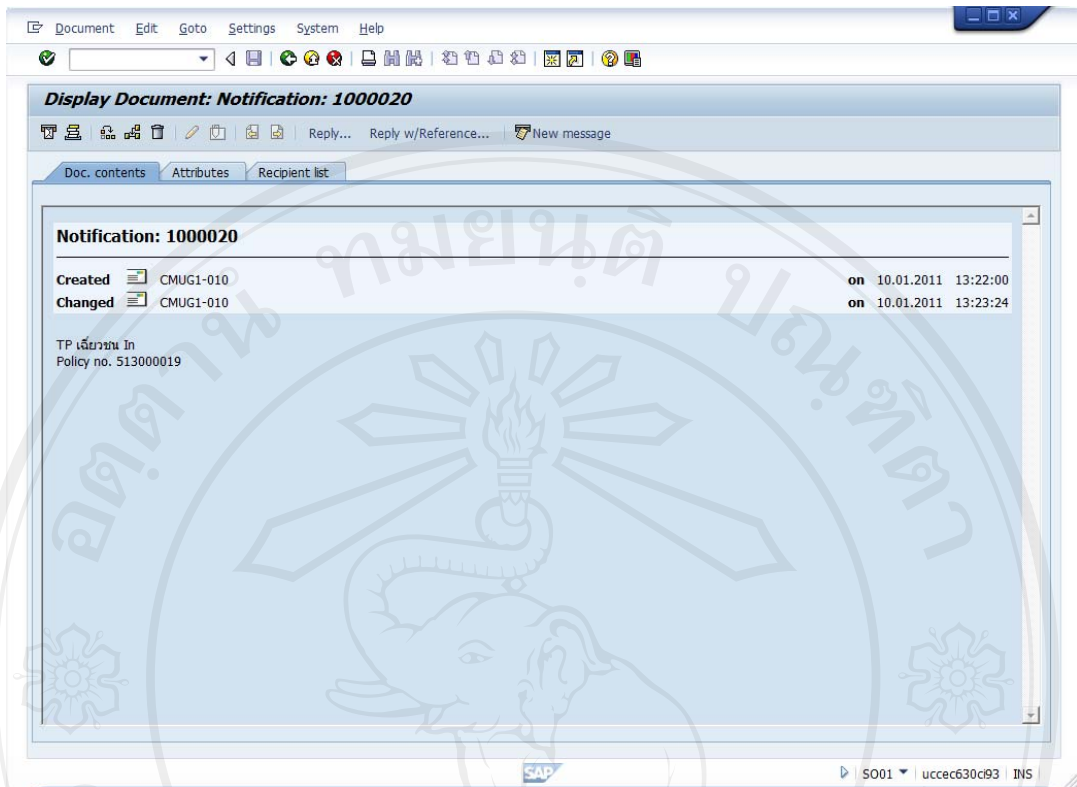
Document Edit Goto Settings System Help

Display Document: Notification: 1000020

Reply... Reply w/Reference... New message

Doc. contents Attributes Recipient list

Notification: 1000020

Created CMUG1-010 on 10.01.2011 13:22:00
Changed CMUG1-010 on 10.01.2011 13:23:24

TP เฉียวชน In
Policy no. 513000019

SAP

SO01 uccec630ci93 INS